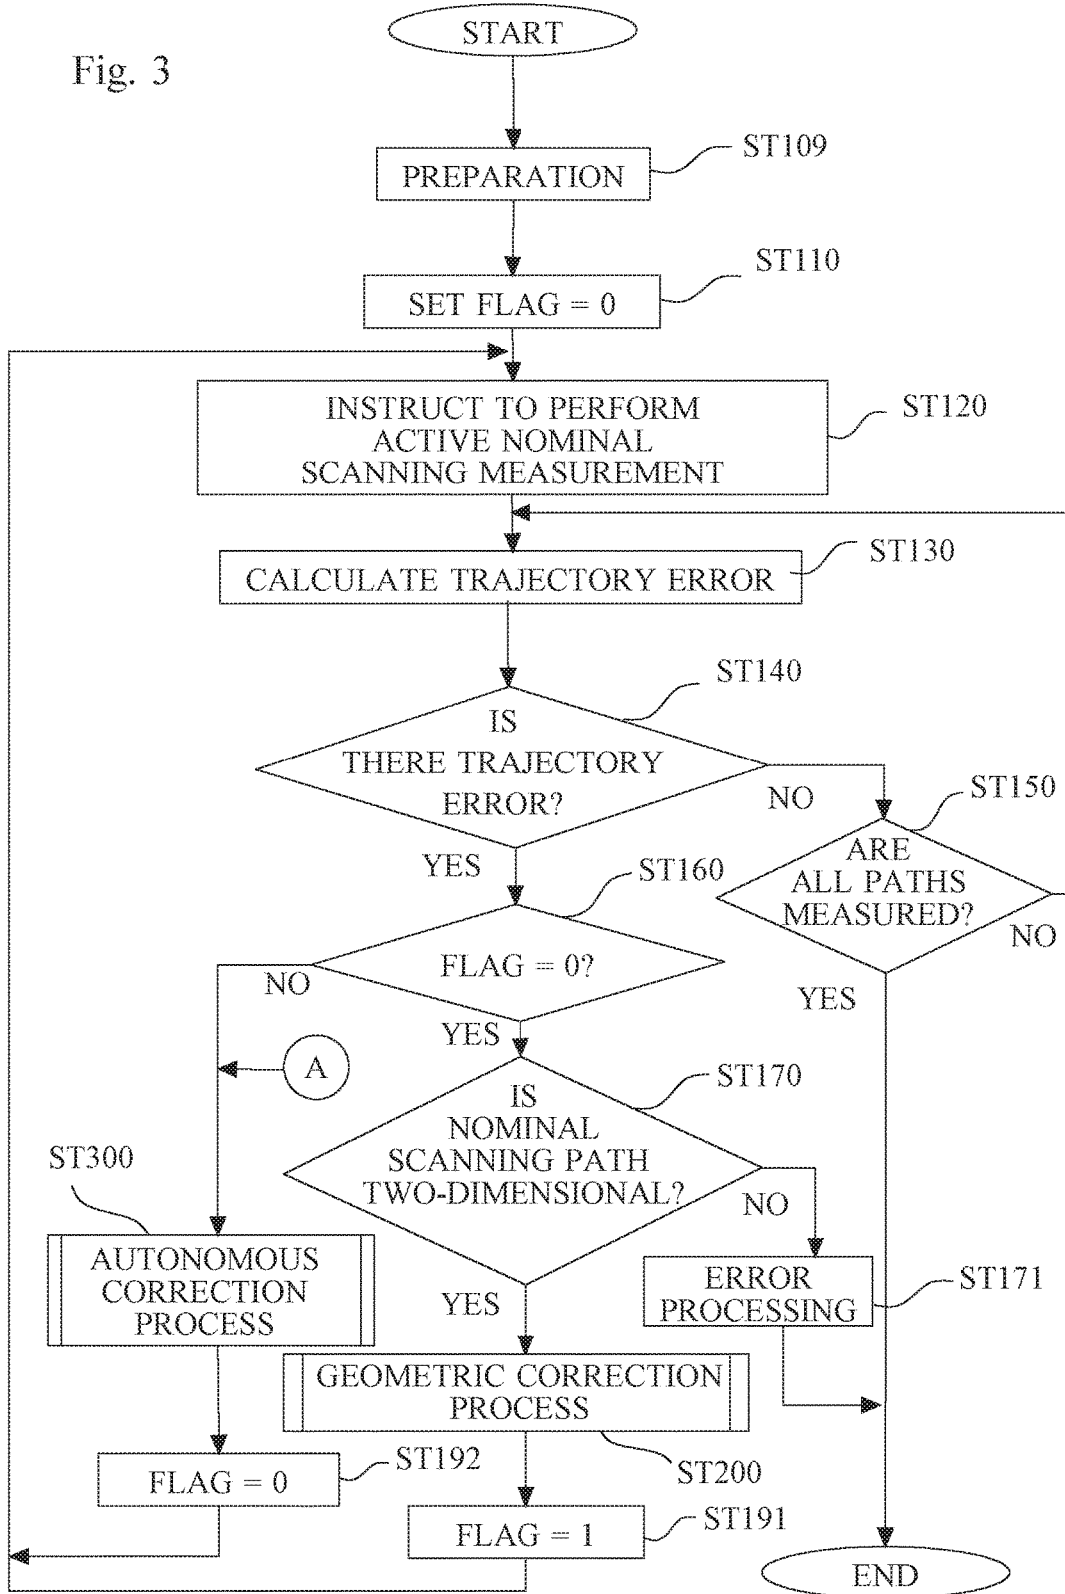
Fig. 3

START

PREPARATION

ST109

SET FLAG = 0

ST110

INSTRUCT TO PERFORM ACTIVE NOMINAL SCANNING MEASUREMENT

ST120

CALCULATE TRAJECTORY ERROR

ST130

IS THERE TRAJECTORY ERROR?

ST140

NO

ARE ALL PATHS MEASURED?

ST150

NO

YES

YES

FLAG = 0?

ST160

NO

YES

A

IS NOMINAL SCANNING PATH TWO-DIMENSIONAL?

ST170

NO

ST300

AUTONOMOUS CORRECTION PROCESS

ERROR PROCESSING

ST171

YES

GEOMETRIC CORRECTION PROCESS

ST200

FLAG = 0

ST192

FLAG = 1

ST191

END